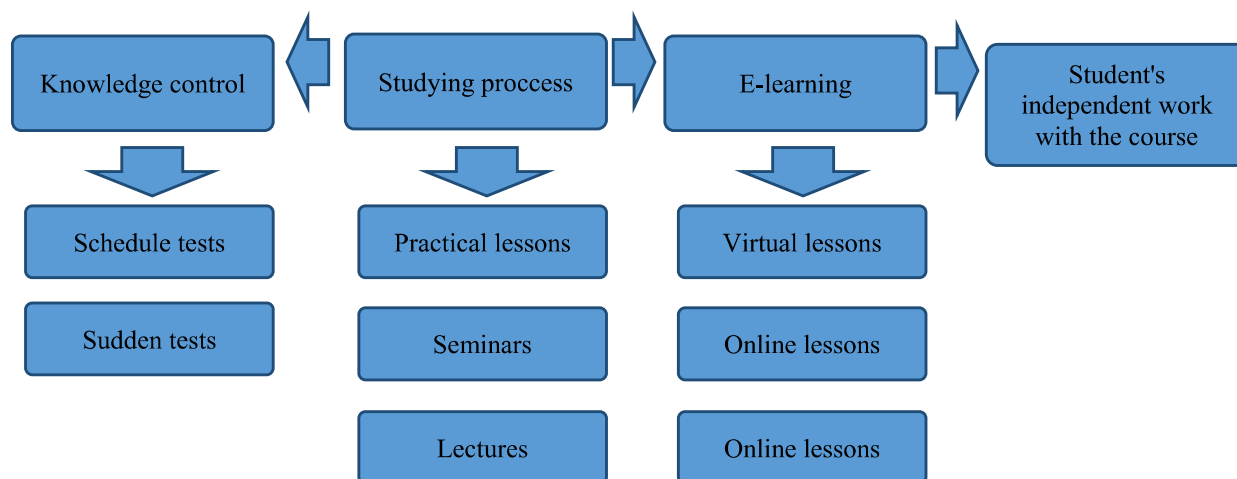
Knowledge control

Studying proccess

E-learning

Student's independent work with the course

Schedule tests

Sudden tests

Practical lessons

Seminars

Lectures

Virtual lessons

Online lessons

Online lessons